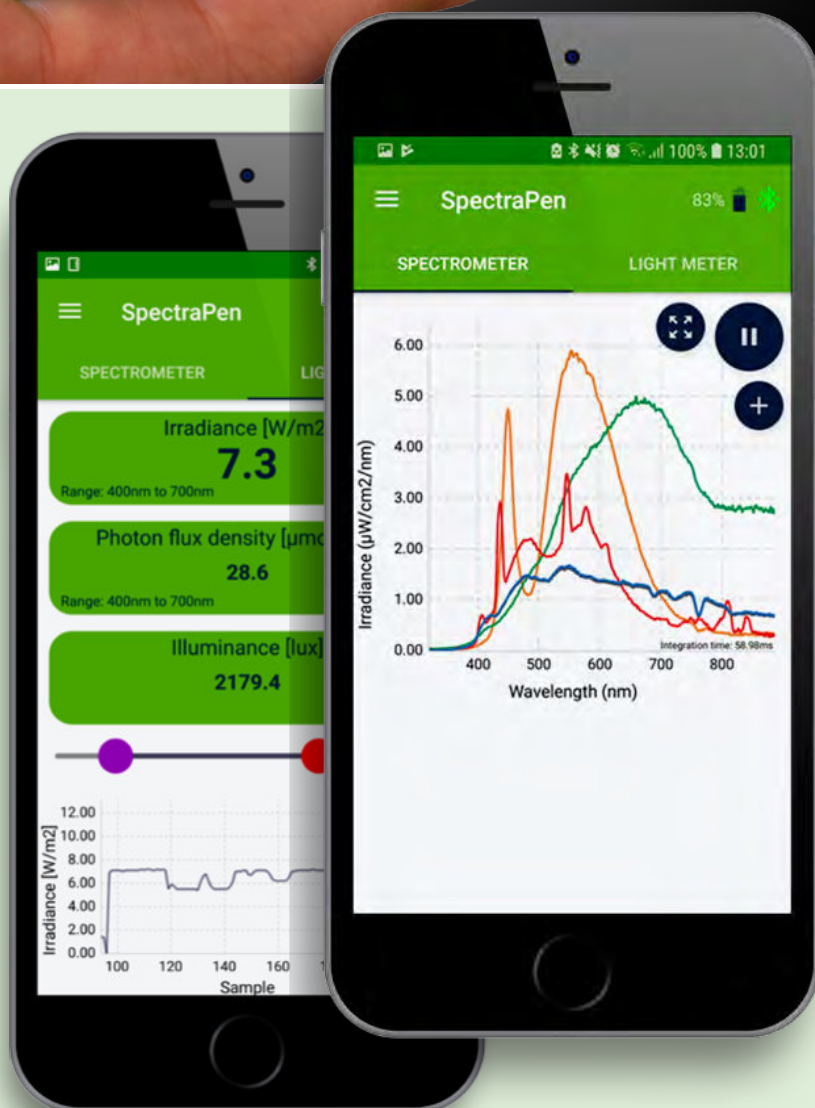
SpectraPen

SPECTROMETER LIG

Irradiance [W/m2

7.3

Range: 400nm to 700nm

Photon flux density [μmo

28.6

Range: 400nm to 700nm

Illuminance [lux]

2179.4

Irradiance [W/m2]

12.00
10.00
8.00
6.00
4.00
2.00
0.00

100 120 140 160

Sample

100% 13:01

SpectraPen

83%

SPECTROMETER

LIGHT METER

Irradiance (μW/cm2/nm)

6.00
5.00
4.00
3.00
2.00
1.00
0.00

400 500 600 700 800

Wavelength (nm)

Integration time: 58.98ms